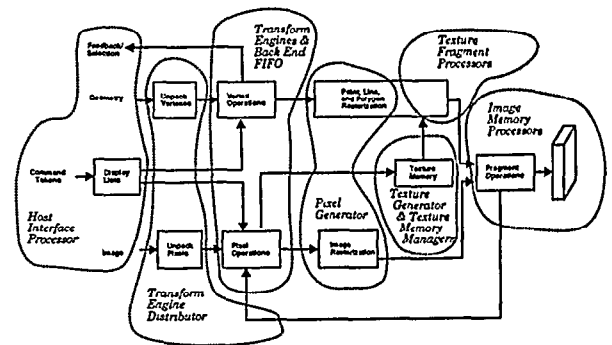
Transform Engines & Back End FIFO

Texture Fragment Processors

Feedback/ Selection

Geometry

Unpack Vertices

Vertex Operations

Point, Line, and Polygon Rasterization

Image Memory Processors

Command Tokens

Display Lists

Texture Memory

Fragment Operations

Host Interface Processor

Pixel Generator

Texture Generator & Texture Memory Manager

Image

Unpack Pixels

Pixel Operations

Image Rasterization

Transform Engine Distributor